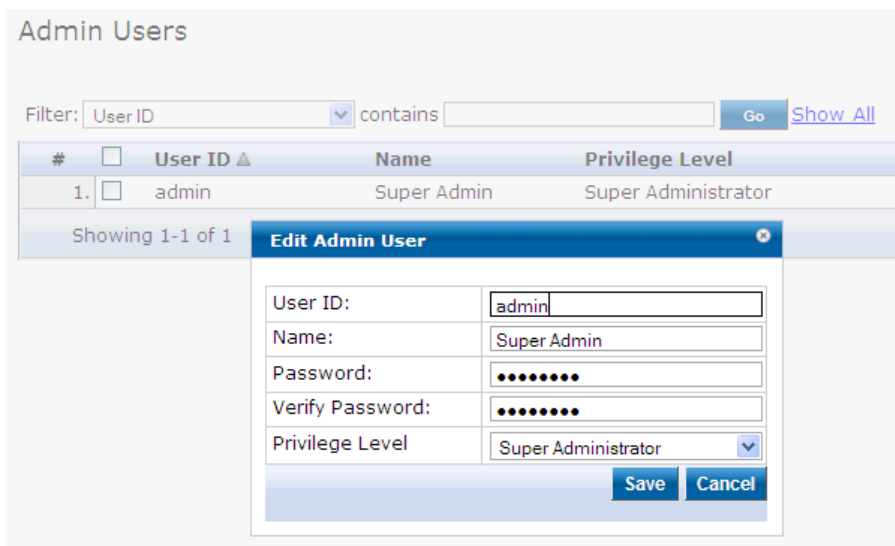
Admin Users

Filter: User ID contains Go Show All

| # | | User ID ▲ | Name | Privilege Level |
|---|---|---|---|---|
| 1. | | admin | Super Admin | Super Administrator |

Showing 1-1 of 1

Edit Admin User

| User ID: | admin |
|---|---|
| Name: | Super Admin |
| Password: | •••••••• |
| Verify Password: | •••••••• |
| Privilege Level | Super Administrator |

Save Cancel